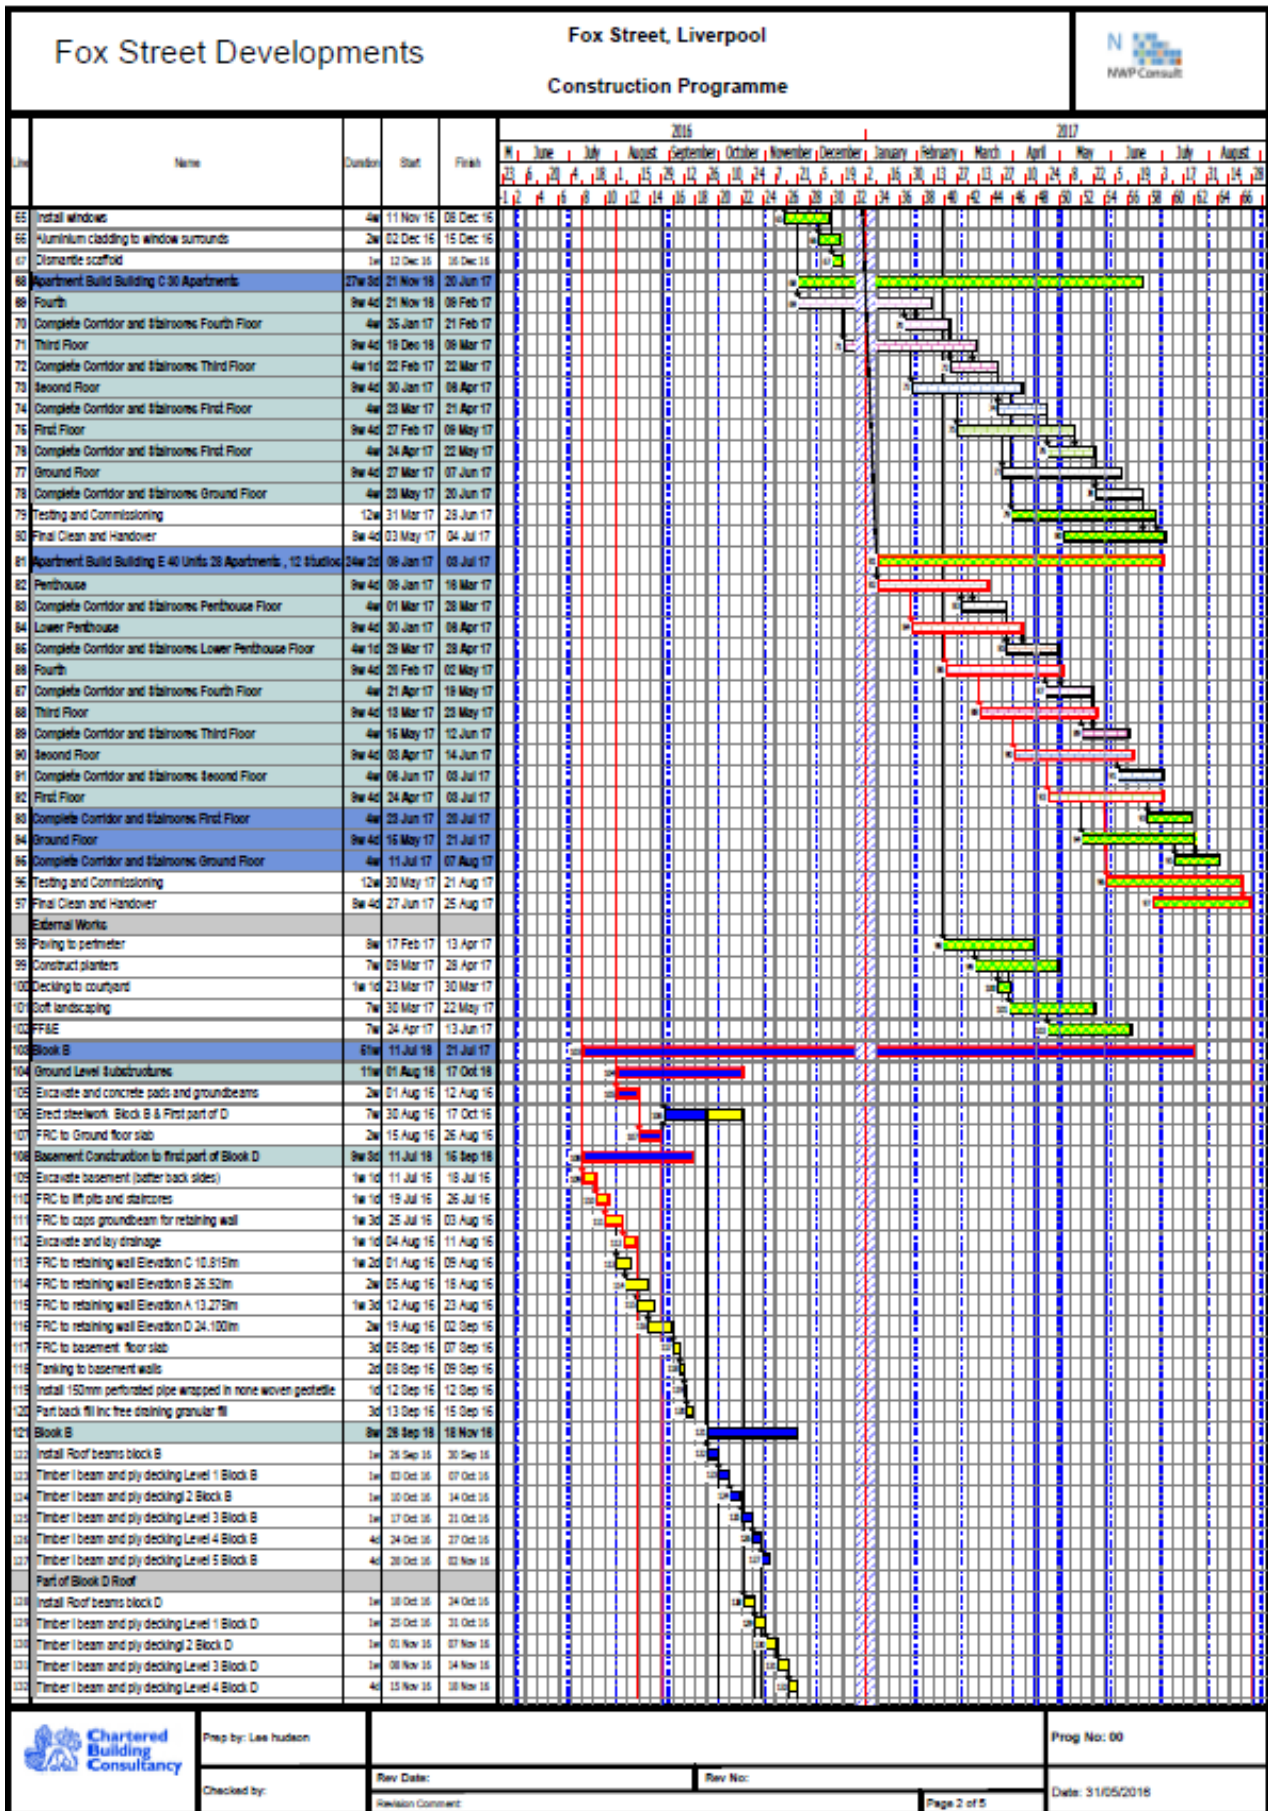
Fox Street Developments

Fox Street, Liverpool

Construction Programme

NWP Consult

| Line | Name | Duration | Start | Finish |
|---|---|---|---|---|
| 65 | Install windows | 4w | 11 Nov 16 | 08 Dec 16 |
| 66 | Aluminium cladding to window surrounds | 2w | 02 Dec 16 | 15 Dec 16 |
| 67 | Dismantle scaffold | 1w | 12 Dec 16 | 16 Dec 16 |
| 68 | Apartment Build Building C 30 Apartments | 27w 3d | 21 Nov 16 | 20 Jun 17 |
| 69 | Fourth | 9w 4d | 21 Nov 16 | 09 Feb 17 |
| 70 | Complete Corridor and Stairocres Fourth Floor | 4w | 26 Jan 17 | 21 Feb 17 |
| 71 | Third Floor | 9w 4d | 19 Dec 16 | 09 Mar 17 |
| 72 | Complete Corridor and Stairocres Third Floor | 4w 1d | 22 Feb 17 | 22 Mar 17 |
| 73 | Second Floor | 9w 4d | 30 Jan 17 | 06 Apr 17 |
| 74 | Complete Corridor and Stairocres First Floor | 4w | 23 Mar 17 | 21 Apr 17 |
| 75 | First Floor | 9w 4d | 27 Feb 17 | 09 May 17 |
| 76 | Complete Corridor and Stairocres First Floor | 4w | 24 Apr 17 | 22 May 17 |
| 77 | Ground Floor | 9w 4d | 27 Mar 17 | 07 Jun 17 |
| 78 | Complete Corridor and Stairocres Ground Floor | 4w | 23 May 17 | 20 Jun 17 |
| 79 | Testing and Commissioning | 12w | 31 Mar 17 | 23 Jun 17 |
| 80 | Final Clean and Handover | 8w 4d | 03 May 17 | 04 Jul 17 |
| 81 | Apartment Build Building E 40 Units 28 Apartments , 12 Studios | 24w 2d | 09 Jan 17 | 03 Jul 17 |
| 82 | Penthouse | 9w 4d | 09 Jan 17 | 16 Mar 17 |
| 83 | Complete Corridor and Stairocres Penthouse Floor | 4w | 01 Mar 17 | 28 Mar 17 |
| 84 | Lower Penthouse | 9w 4d | 30 Jan 17 | 06 Apr 17 |
| 85 | Complete Corridor and Stairocres Lower Penthouse Floor | 4w 1d | 29 Mar 17 | 28 Apr 17 |
| 86 | Fourth | 9w 4d | 20 Feb 17 | 02 May 17 |
| 87 | Complete Corridor and Stairocres Fourth Floor | 4w | 21 Apr 17 | 19 May 17 |
| 88 | Third Floor | 9w 4d | 13 Mar 17 | 23 May 17 |
| 89 | Complete Corridor and Stairocres Third Floor | 4w | 15 May 17 | 12 Jun 17 |
| 90 | Second Floor | 9w 4d | 03 Apr 17 | 14 Jun 17 |
| 91 | Complete Corridor and Stairocres Second Floor | 4w | 06 Jun 17 | 03 Jul 17 |
| 92 | First Floor | 9w 4d | 24 Apr 17 | 03 Jul 17 |
| 93 | Complete Corridor and Stairocres First Floor | 4w | 23 Jun 17 | 20 Jul 17 |
| 94 | Ground Floor | 9w 4d | 15 May 17 | 21 Jul 17 |
| 95 | Complete Corridor and Stairocres Ground Floor | 4w | 11 Jul 17 | 07 Aug 17 |
| 96 | Testing and Commissioning | 12w | 30 May 17 | 21 Aug 17 |
| 97 | Final Clean and Handover | 8w 4d | 27 Jun 17 | 25 Aug 17 |
| | External Works | | | |
| 98 | Paving to perimeter | 8w | 17 Feb 17 | 13 Apr 17 |
| 99 | Construct planters | 7w | 09 Mar 17 | 28 Apr 17 |
| 100 | Decking to courtyard | 1w 1d | 23 Mar 17 | 30 Mar 17 |
| 101 | Soft landscaping | 7w | 30 Mar 17 | 22 May 17 |
| 102 | FF&E | 7w | 24 Apr 17 | 13 Jun 17 |
| 103 | Block B | 61w | 11 Jul 16 | 21 Jul 17 |
| 104 | Ground Level Substructures | 11w | 01 Aug 16 | 17 Oct 16 |
| 105 | Excavate and concrete pads and groundbeams | 2w | 01 Aug 16 | 12 Aug 16 |
| 106 | Erect steelwork Block B & First part of D | 7w | 30 Aug 16 | 17 Oct 16 |
| 107 | FRC to Ground floor slab | 2w | 15 Aug 16 | 26 Aug 16 |
| 108 | Basement Construction to first part of Block D | 9w 3d | 11 Jul 16 | 16 Sep 16 |
| 109 | Excavate basement (batter back sides) | 1w 1d | 11 Jul 16 | 18 Jul 16 |
| 110 | FRC to lift pits and staircres | 1w 1d | 19 Jul 16 | 26 Jul 16 |
| 111 | FRC to caps groundbeam for retaining wall | 1w 3d | 25 Jul 16 | 03 Aug 16 |
| 112 | Excavate and lay drainage | 1w 1d | 04 Aug 16 | 11 Aug 16 |
| 113 | FRC to retaining wall Elevation C 10.815m | 1w 2d | 01 Aug 16 | 09 Aug 16 |
| 114 | FRC to retaining wall Elevation B 26.52m | 2w | 05 Aug 16 | 18 Aug 16 |
| 115 | FRC to retaining wall Elevation A 13.275m | 1w 3d | 12 Aug 16 | 23 Aug 16 |
| 116 | FRC to retaining wall Elevation D 24.100m | 2w | 19 Aug 16 | 02 Sep 16 |
| 117 | FRC to basement floor slab | 3d | 05 Sep 16 | 07 Sep 16 |
| 118 | Tanking to basement walls | 2d | 08 Sep 16 | 09 Sep 16 |
| 119 | Install 150mm perforated pipe wrapped in none woven geotextile | 1d | 12 Sep 16 | 12 Sep 16 |
| 120 | Part back fill inc free draining granular fill | 3d | 13 Sep 16 | 15 Sep 16 |
| 121 | Block B | 8w | 26 Sep 16 | 18 Nov 16 |
| 122 | Install Roof beams block B | 1w | 26 Sep 16 | 30 Sep 16 |
| 123 | Timber I beam and ply decking Level 1 Block B | 1w | 03 Oct 16 | 07 Oct 16 |
| 124 | Timber I beam and ply decking 2 Block B | 1w | 10 Oct 16 | 14 Oct 16 |
| 125 | Timber I beam and ply decking Level 3 Block B | 1w | 17 Oct 16 | 21 Oct 16 |
| 126 | Timber I beam and ply decking Level 4 Block B | 4d | 24 Oct 16 | 27 Oct 16 |
| 127 | Timber I beam and ply decking Level 5 Block B | 4d | 28 Oct 16 | 02 Nov 16 |
| | Part of Block D Roof | | | |
| 128 | Install Roof beams block D | 1w | 18 Oct 16 | 24 Oct 16 |
| 129 | Timber I beam and ply decking Level 1 Block D | 1w | 25 Oct 16 | 31 Oct 16 |
| 130 | Timber I beam and ply decking 2 Block D | 1w | 01 Nov 16 | 07 Nov 16 |
| 131 | Timber I beam and ply decking Level 3 Block D | 1w | 08 Nov 16 | 14 Nov 16 |
| 132 | Timber I beam and ply decking Level 4 Block D | 4d | 15 Nov 16 | 18 Nov 16 |

2016 2017
M June July August September October November December January February March April May June July August

Chartered Building Consultancy

Prep by: Lee hudson

Checked by:

Rev Date:

Rev No:

Revision Comment

Page 2 of 5

Prog No: 00

Date: 31/05/2016